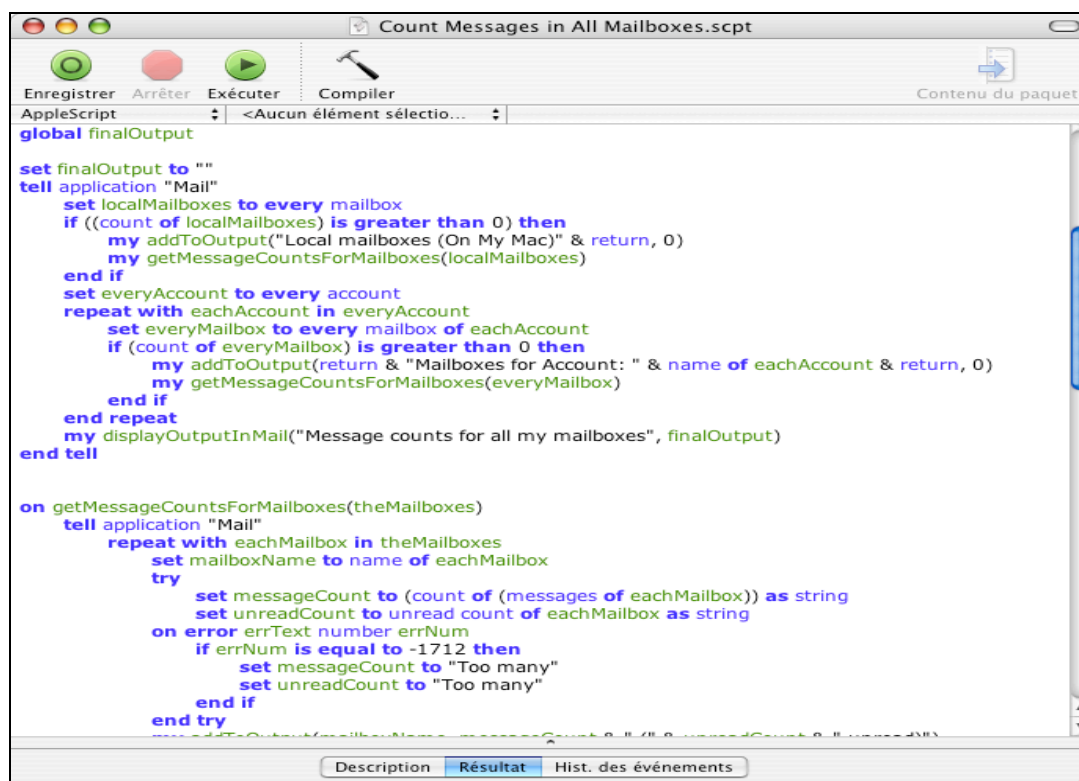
Count Messages in All Mailboxes.scpt

Enregistrer Arrêter Exécuter Compiler Contenu du paquet

AppleScript <Aucun élément sélectio...

global finalOutput

set finalOutput to ""
tell application "Mail"
set localMailboxes to every mailbox
if ((count of localMailboxes) is greater than 0) then
my addToOutput("Local mailboxes (On My Mac)" & return, 0)
my getMessageCountsForMailboxes(localMailboxes)
end if
set everyAccount to every account
repeat with eachAccount in everyAccount
set everyMailbox to every mailbox of eachAccount
if (count of everyMailbox) is greater than 0 then
my addToOutput(return & "Mailboxes for Account: " & name of eachAccount & return, 0)
my getMessageCountsForMailboxes(everyMailbox)
end if
end repeat
my displayOutputInMail("Message counts for all my mailboxes", finalOutput)
end tell

on getMessageCountsForMailboxes(theMailboxes)
tell application "Mail"
repeat with eachMailbox in theMailboxes
set mailboxName to name of eachMailbox
try
set messageCount to (count of (messages of eachMailbox)) as string
set unreadCount to unread count of eachMailbox as string
on error errText number errNum
if errNum is equal to -1712 then
set messageCount to "Too many"
set unreadCount to "Too many"
end if
end try
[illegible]

Description Résultat Hist. des événements